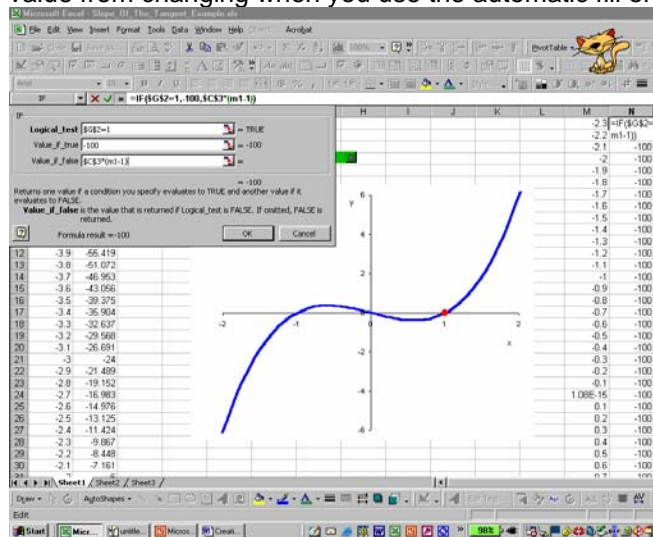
value from changing when you use the automatic fill of

Microsoft Excel - Slope_Of_The_Tangent_Example.xls

File Edit View Insert Format Tools Data Window Help Acrobat

PivotTable

IF

=IF($G$2=1,-100,$C$3*(m1-1))

IF

Logical_test $G$2=1 = TRUE

Value_if_true -100 = -100

Value_if_false $C$3*(m1-1) =

= -100

Returns one value if a condition you specify evaluates to TRUE and another value if it evaluates to FALSE.

Value_if_false is the value that is returned if Logical_test is FALSE. If omitted, FALSE is returned.

Formula result =-100

OK Cancel

H I J K L M N

| | | |
|---|---|---|
| 12 | -3.9 | -56.419 |
| 13 | -3.8 | -51.072 |
| 14 | -3.7 | -46.953 |
| 15 | -3.6 | -43.056 |
| 16 | -3.5 | -39.375 |
| 17 | -3.4 | -35.904 |
| 18 | -3.3 | -32.637 |
| 19 | -3.2 | -29.568 |
| 20 | -3.1 | -26.691 |
| 21 | -3 | -24 |
| 22 | -2.9 | -21.489 |
| 23 | -2.8 | -19.152 |
| 24 | -2.7 | -16.983 |
| 25 | -2.6 | -14.976 |
| 26 | -2.5 | -13.125 |
| 27 | -2.4 | -11.424 |
| 28 | -2.3 | -9.867 |
| 29 | -2.2 | -8.448 |
| 30 | -2.1 | -7.161 |

| M | N |
|---|---|
| -2.3 | =IF($G$2= |
| -2.2 | m1-1)) |
| -2.1 | -100 |
| -2 | -100 |
| -1.9 | -100 |
| -1.8 | -100 |
| -1.7 | -100 |
| -1.6 | -100 |
| -1.5 | -100 |
| -1.4 | -100 |
| -1.3 | -100 |
| -1.2 | -100 |
| -1.1 | -100 |
| -1 | -100 |
| -0.9 | -100 |
| -0.8 | -100 |
| -0.7 | -100 |
| -0.6 | -100 |
| -0.5 | -100 |
| -0.4 | -100 |
| -0.3 | -100 |
| -0.2 | -100 |
| -0.1 | -100 |
| 1.08E-15 | -100 |
| 0.1 | -100 |
| 0.2 | -100 |
| 0.3 | -100 |
| 0.4 | -100 |
| 0.5 | -100 |
| 0.6 | -100 |

y 6 4 2 -2 -4 -6 -2 -1 0 1 2 x

Sheet1 Sheet2 Sheet3

Draw AutoShapes

Edit

Start Micr... untitle... Micros... Creati... 98%